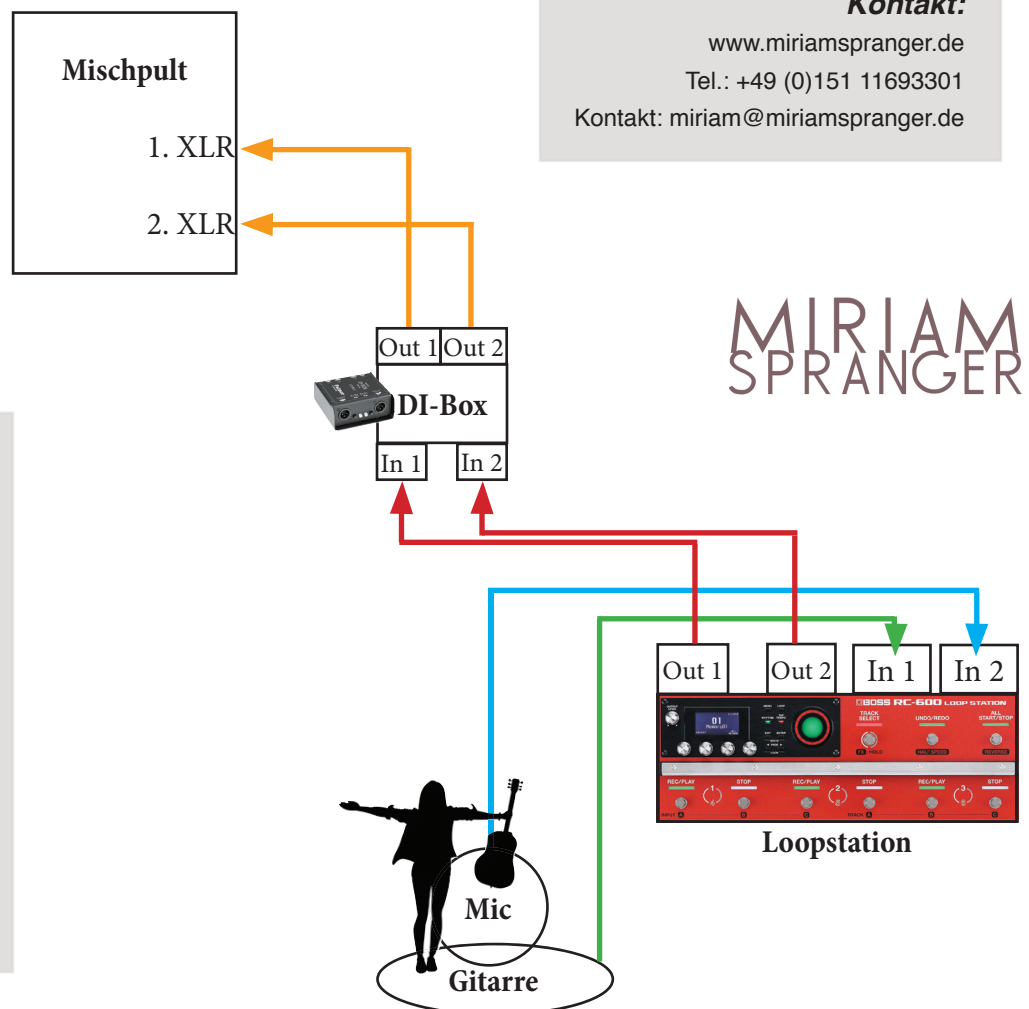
Kontakt:
www.miriamspranger.de
Tel.: +49 (0)151 11693301
Kontakt: miriam@miriamspranger.de

Mischpult
1. XLR
2. XLR

MIRIAM
SPRANGER

Out 1 Out 2
DI-Box
In 1 In 2

Out 1 Out 2 In 1 In 2

BOSS RC-600 LOOP STATION
TRACK SELECT
UNDO/REDO
ALL START/STOP
REC/PLAY STOP REC/PLAY STOP REC/PLAY STOP

Loopstation

Mic
Gitarre